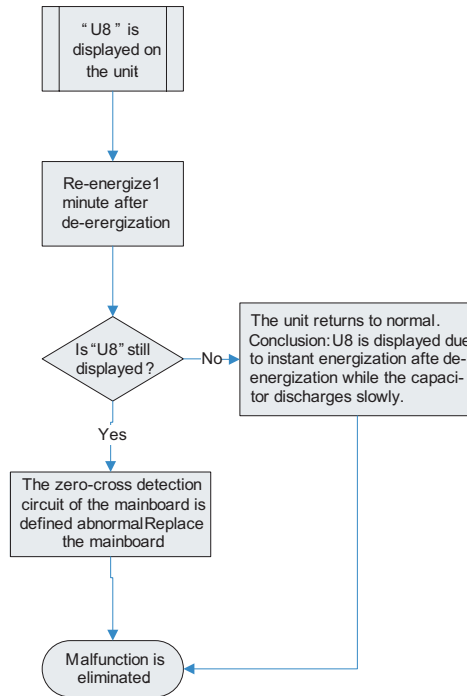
" U8 " is displayed on the unit

Re-energize1 minute after de-erergization

Is "U8" still displayed?

No

The unit returns to normal. Conclusion: U8 is displayed due to instant energization afte de-energization while the capacitor discharges slowly.

Yes

The zero-cross detection circuit of the mainboard is defined abnormalReplace the mainboard

Malfunction is eliminated